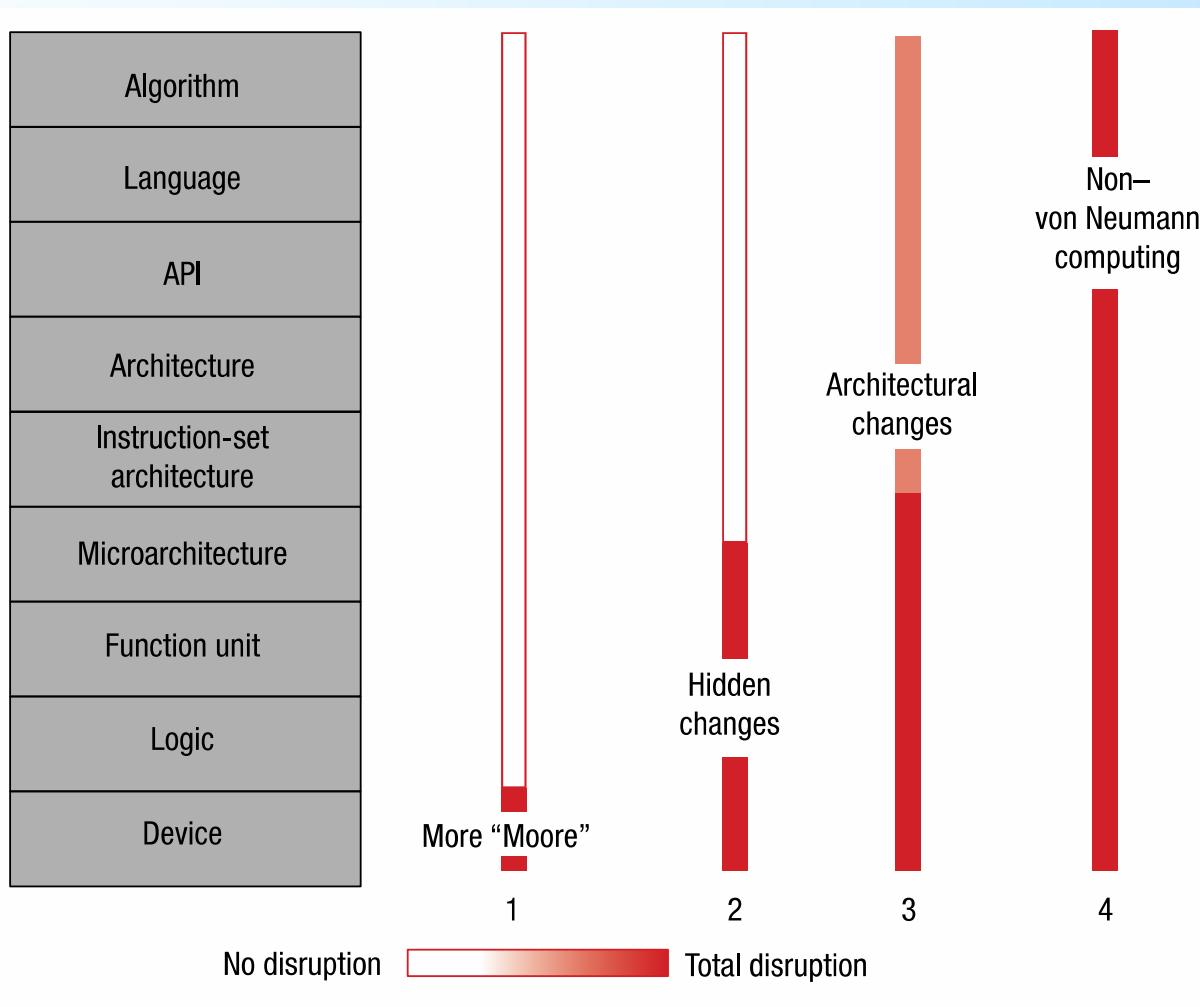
Algorithm

Language

API

Architecture

Instruction-set architecture

Microarchitecture

Function unit

Logic

Device

More “Moore”

Hidden changes

Architectural changes

Non–von Neumann computing

1

2

3

4

No disruption

Total disruption